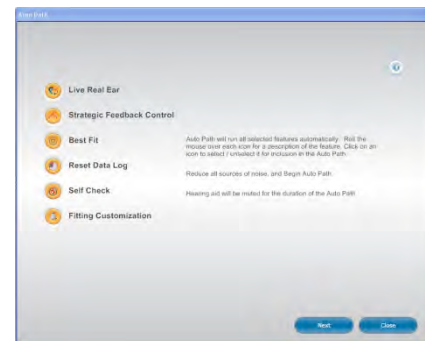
Auto Path

Live Real Ear

Strategic Feedback Control

Best Fit

Reset Data Log

Self Check

Fitting Customization

Auto Path will run all selected features automatically. Roll the mouse over each icon for a description of the feature. Click on an icon to select / unselect it for inclusion in the Auto Path.

Reduce all sources of noise, and Begin Auto Path.

Hearing aid will be muted for the duration of the Auto Path.

Next

Close